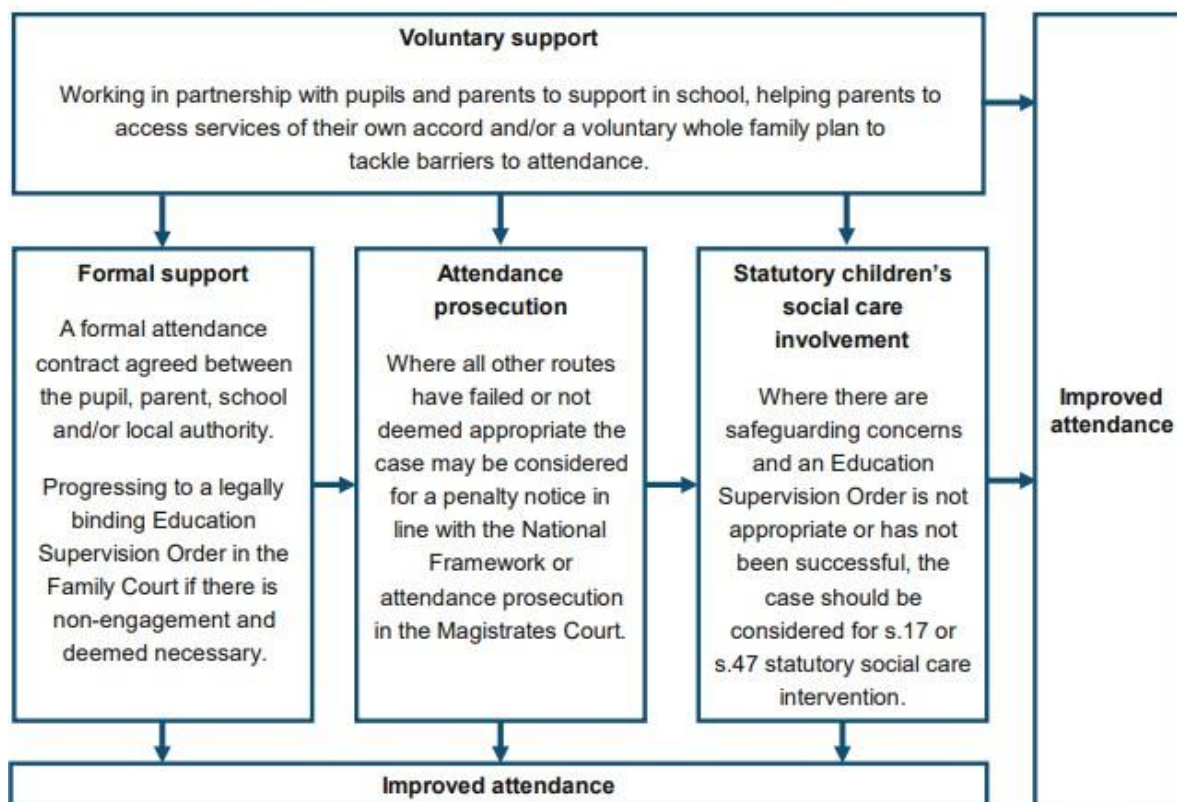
Voluntary support

Working in partnership with pupils and parents to support in school, helping parents to access services of their own accord and/or a voluntary whole family plan to tackle barriers to attendance.

Formal support

A formal attendance contract agreed between the pupil, parent, school and/or local authority.

Progressing to a legally binding Education Supervision Order in the Family Court if there is non-engagement and deemed necessary.

Attendance prosecution

Where all other routes have failed or not deemed appropriate the case may be considered for a penalty notice in line with the National Framework or attendance prosecution in the Magistrates Court.

Statutory children's social care involvement

Where there are safeguarding concerns and an Education Supervision Order is not appropriate or has not been successful, the case should be considered for s.17 or s.47 statutory social care intervention.

Improved attendance

Improved attendance